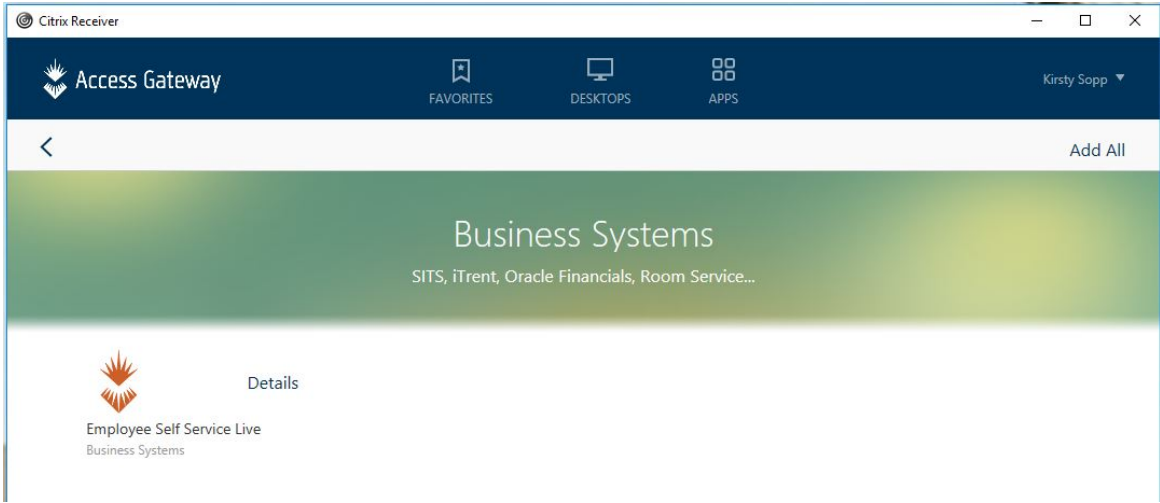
Citrix Receiver

Access Gateway

FAVORITES

DESKTOPS

APPS

Kirsty Sopp

Add All

Business Systems

SITS, iTrent, Oracle Financials, Room Service...

Details

Employee Self Service Live

Business Systems